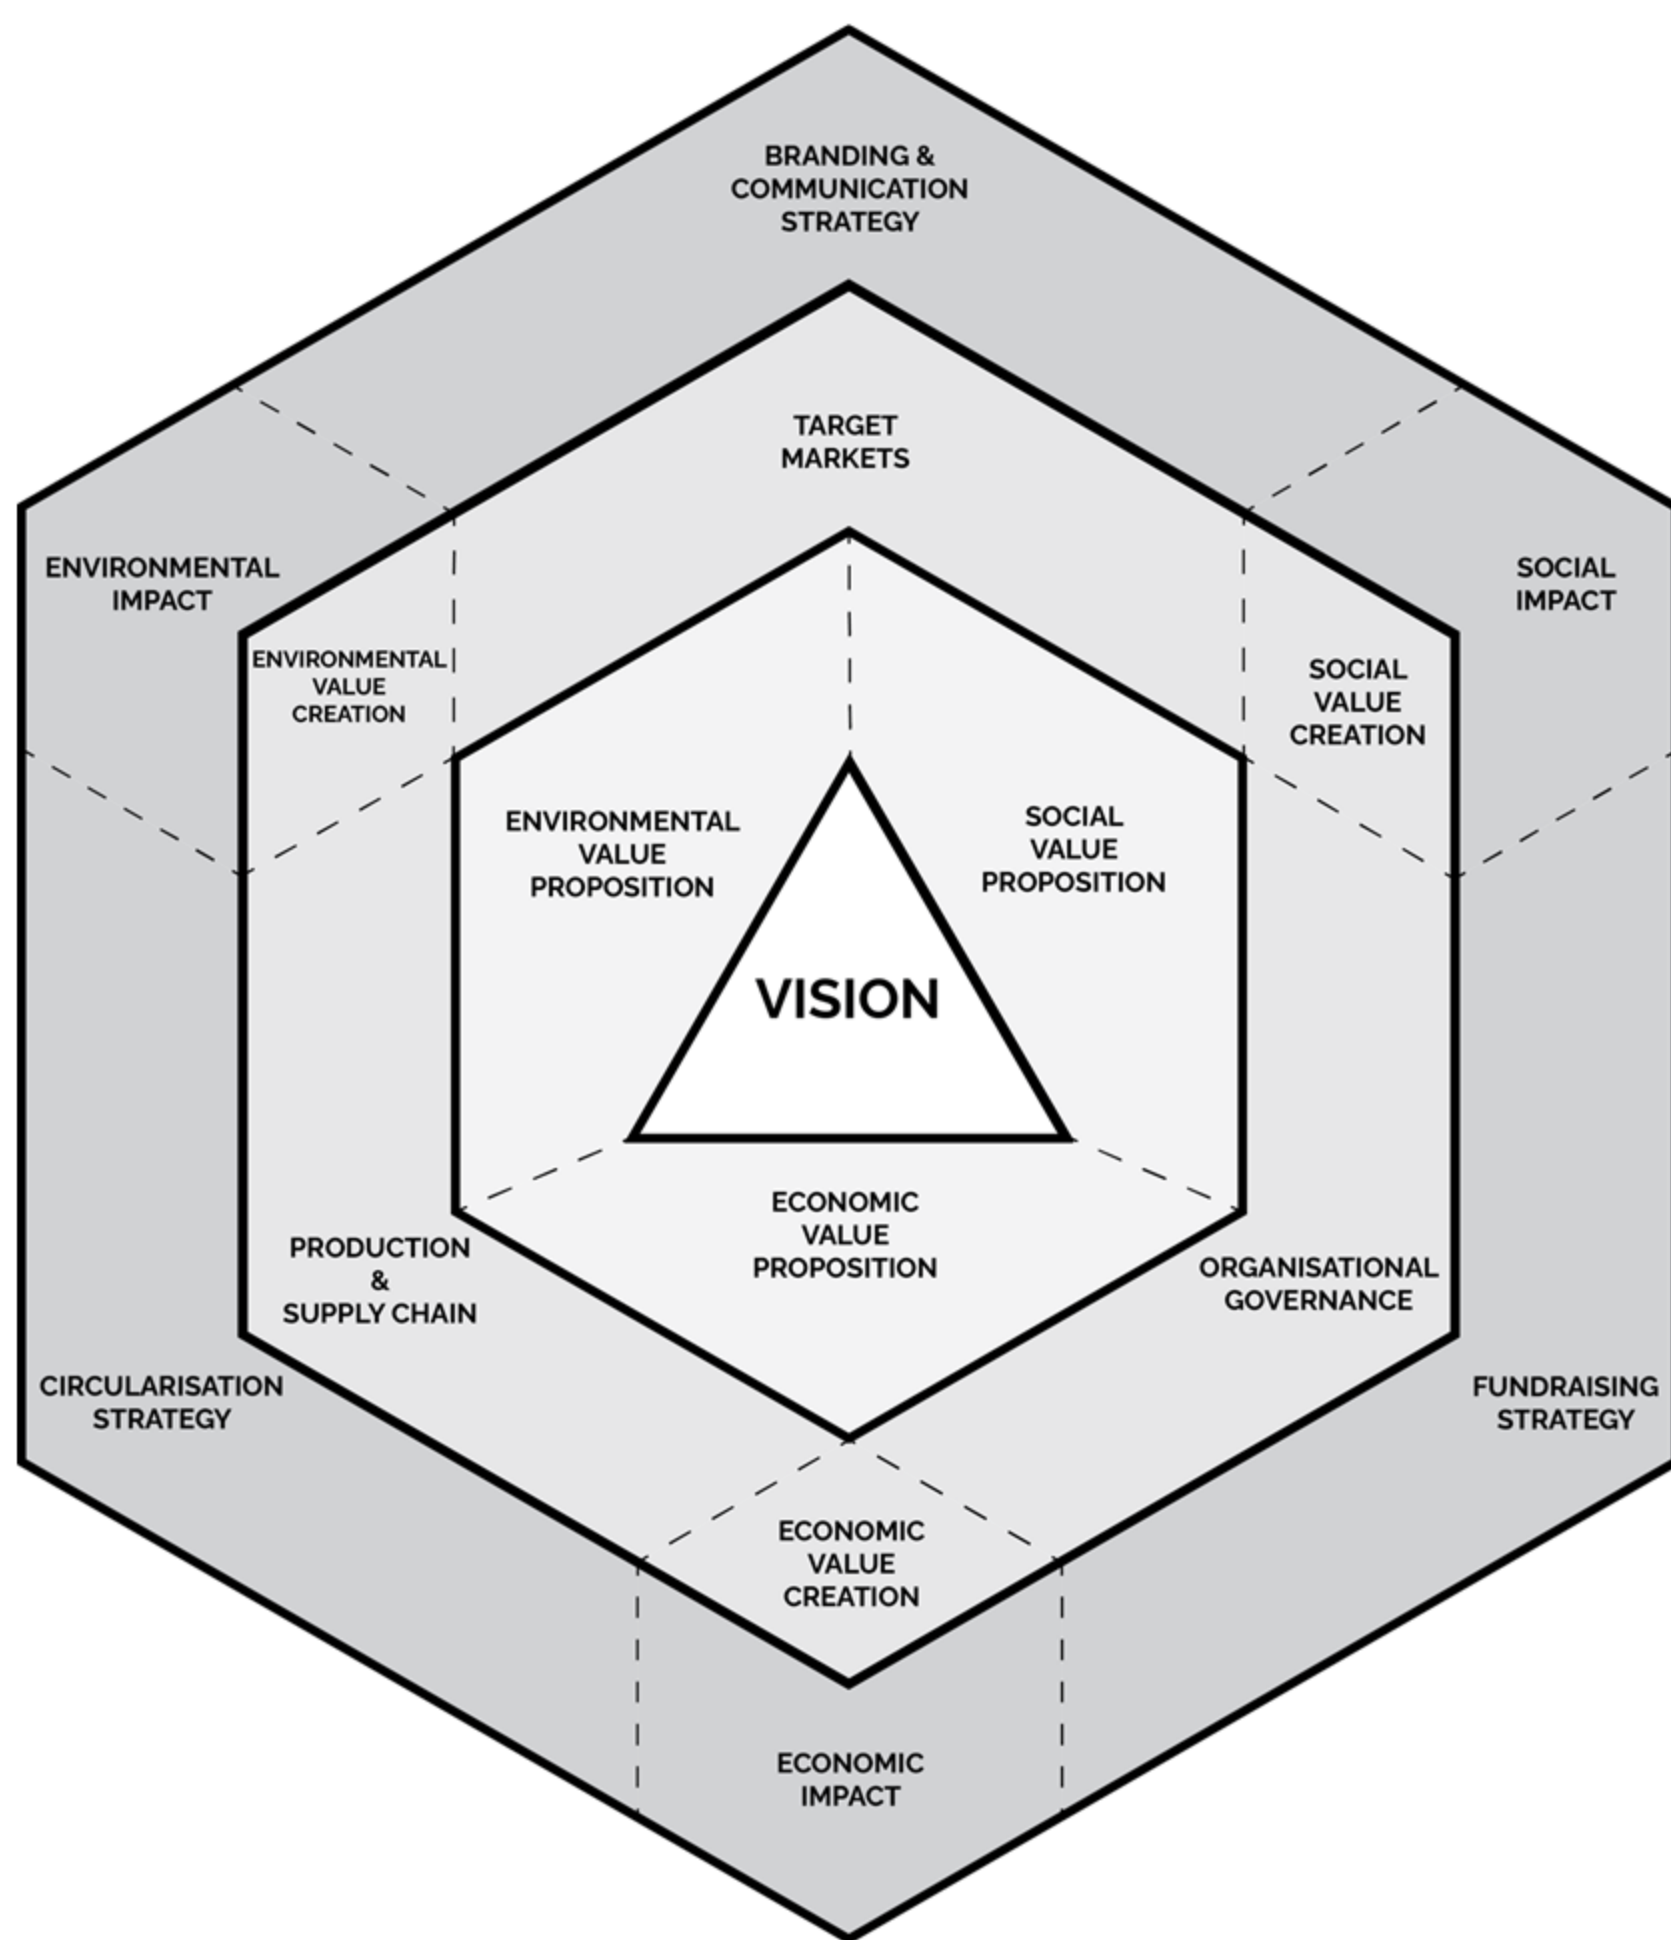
BRANDING & COMMUNICATION STRATEGY

TARGET MARKETS

ENVIRONMENTAL IMPACT

SOCIAL IMPACT

ENVIRONMENTAL VALUE CREATION

SOCIAL VALUE CREATION

ENVIRONMENTAL VALUE PROPOSITION

SOCIAL VALUE PROPOSITION

VISION

ECONOMIC VALUE PROPOSITION

PRODUCTION & SUPPLY CHAIN

ORGANISATIONAL GOVERNANCE

CIRCULARISATION STRATEGY

FUNDRAISING STRATEGY

ECONOMIC VALUE CREATION

ECONOMIC IMPACT